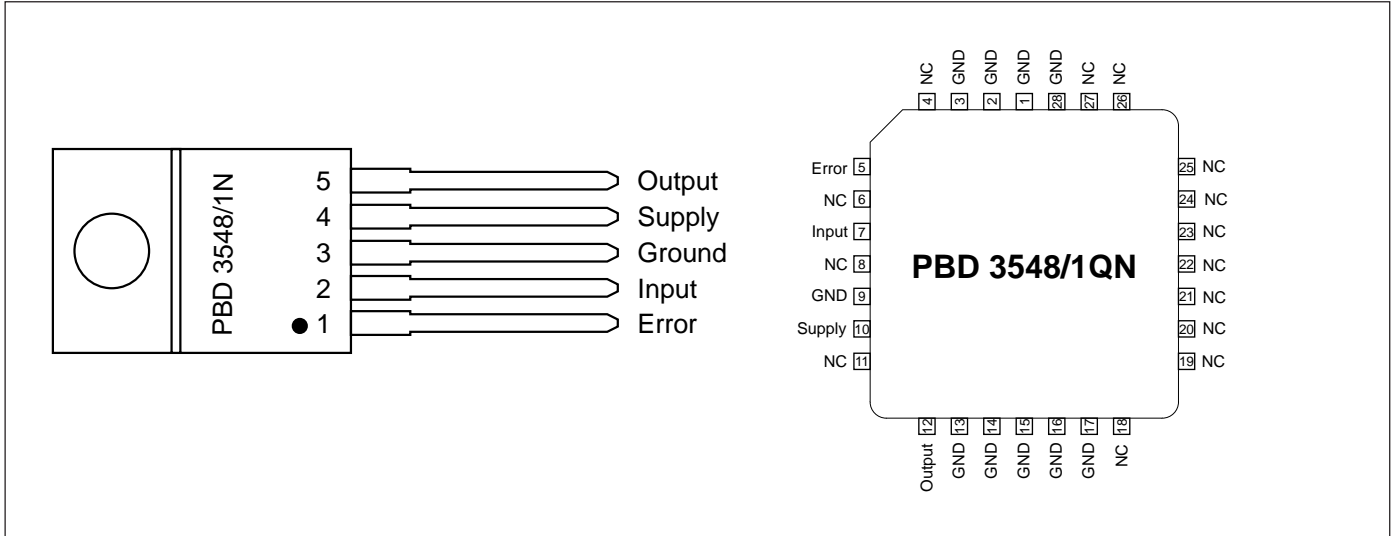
PBD 3548/1N

5 Output
4 Supply
3 Ground
2 Input
1 Error

NC 4
GND 3
GND 2
GND 1
GND 28
NC 27
NC 26

Error 5
NC 6
Input 7
NC 8
GND 9
Supply 10
NC 11

PBD 3548/1QN

25 NC
24 NC
23 NC
22 NC
21 NC
20 NC
19 NC

Output 12
GND 13
GND 14
GND 15
GND 16
GND 17
NC 18